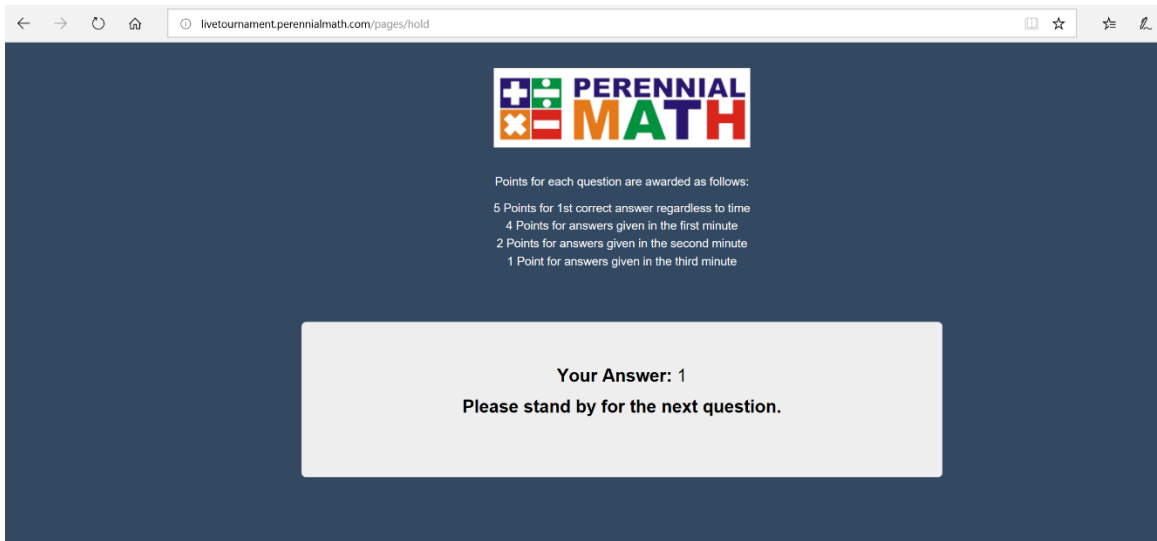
livetournament.perennialmath.com/pages/hold

PERENNIAL MATH

Points for each question are awarded as follows:

5 Points for 1st correct answer regardless to time
4 Points for answers given in the first minute
2 Points for answers given in the second minute
1 Point for answers given in the third minute

Your Answer: 1
Please stand by for the next question.